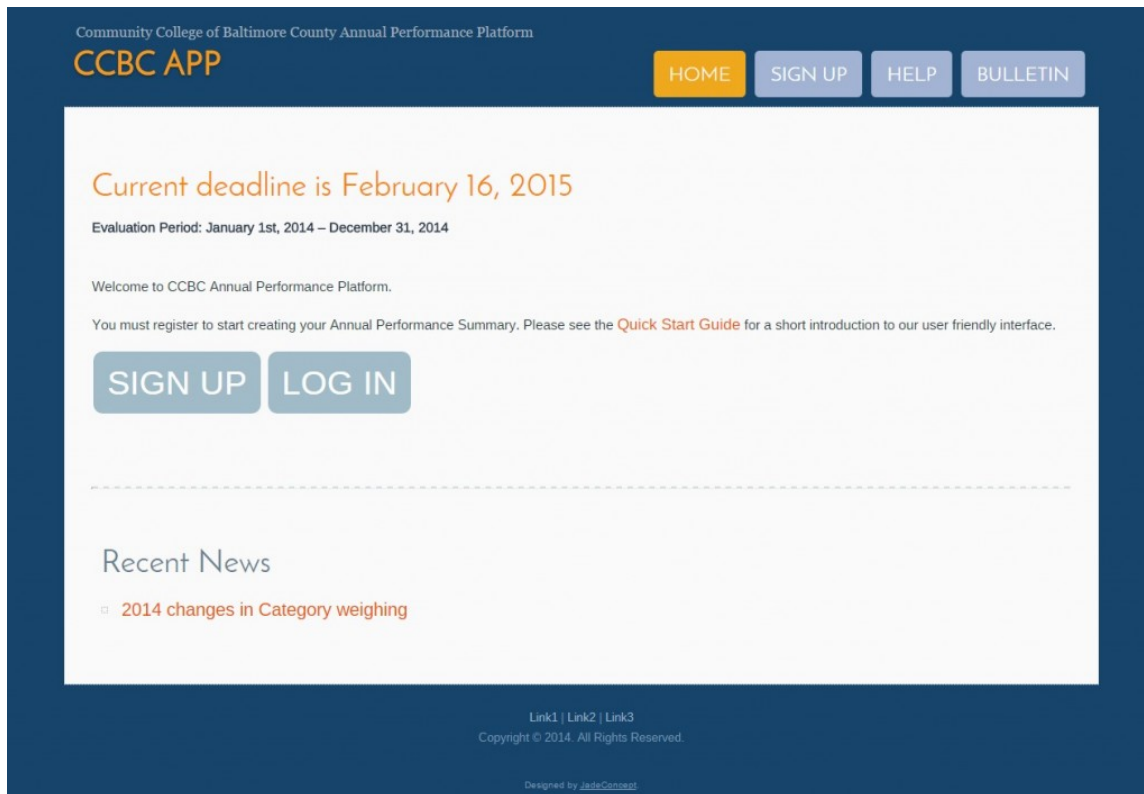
Community College of Baltimore County Annual Performance Platform

CCBC APP

HOME SIGN UP HELP BULLETIN

Current deadline is February 16, 2015

Evaluation Period: January 1st, 2014 – December 31, 2014

Welcome to CCBC Annual Performance Platform.

You must register to start creating your Annual Performance Summary. Please see the Quick Start Guide for a short introduction to our user friendly interface.

SIGN UP LOG IN

Recent News

2014 changes in Category weighing

Link1 | Link2 | Link3

Copyright © 2014. All Rights Reserved.

Designed by JadeConcept